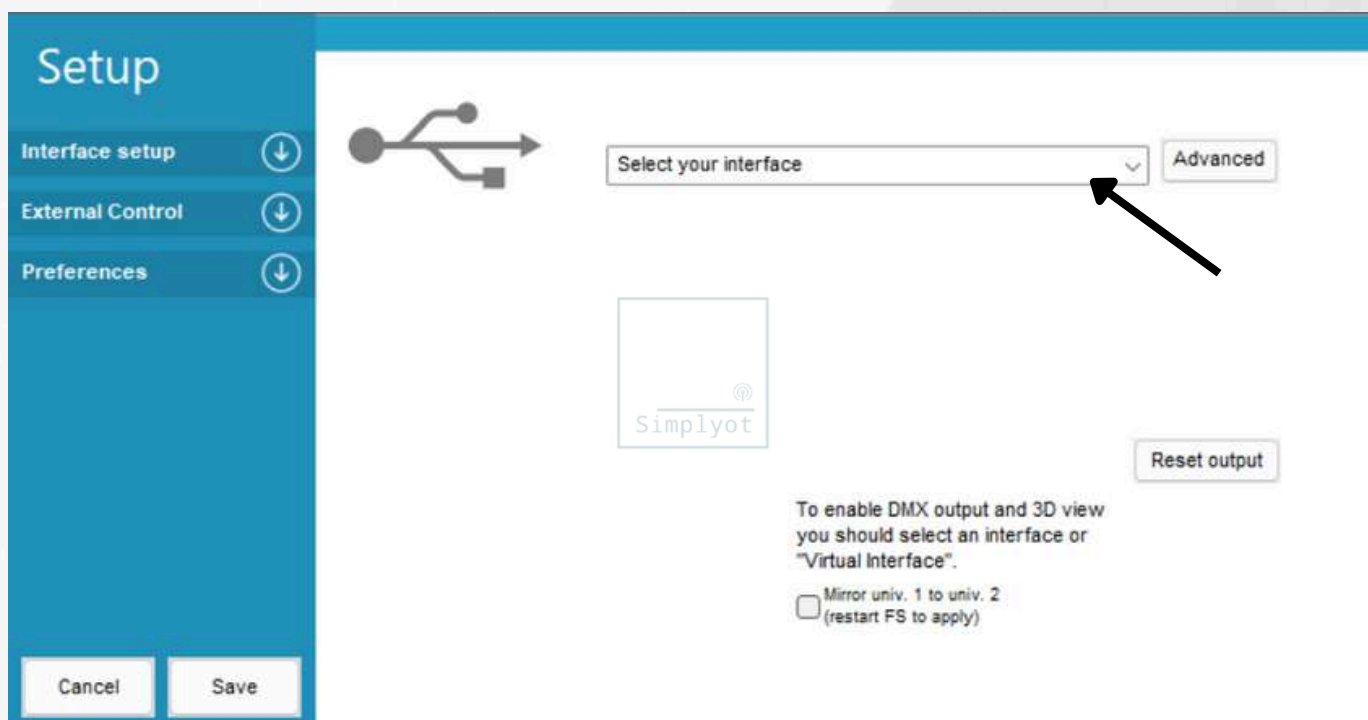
Setup

Interface setup

External Control

Preferences

Select your interface

Advanced

Simplyot

Reset output

To enable DMX output and 3D view you should select an interface or "Virtual Interface".

Mirror univ. 1 to univ. 2 (restart FS to apply)

Cancel

Save